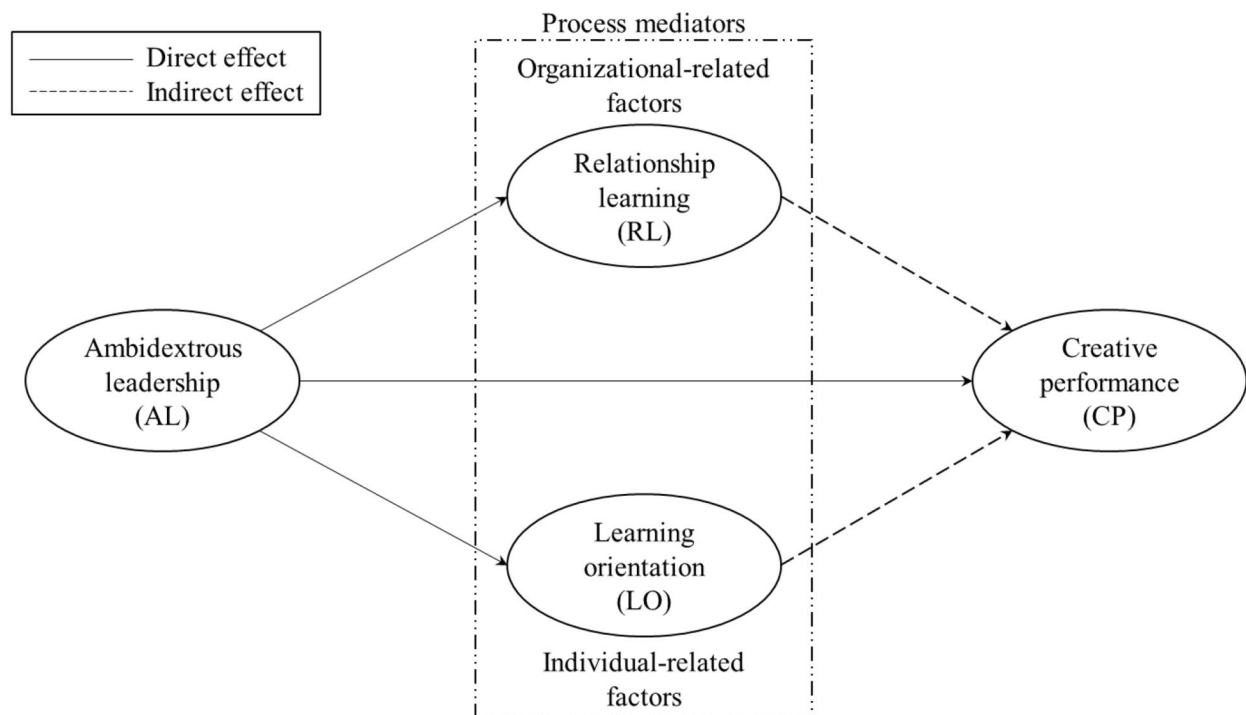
Direct effect
Indirect effect

Process mediators

Organizational-related factors

Relationship learning (RL)

Ambidextrous leadership (AL)

Creative performance (CP)

Learning orientation (LO)

Individual-related factors